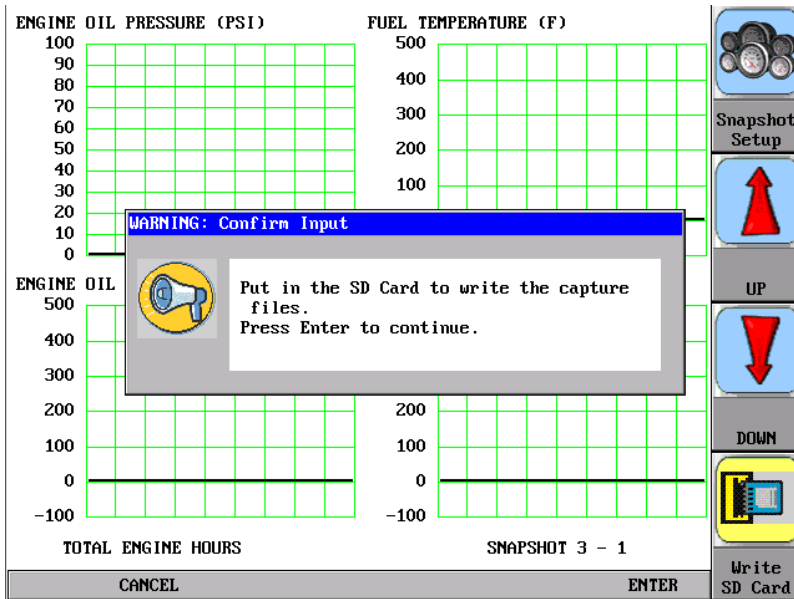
ENGINE OIL PRESSURE (PSI)
100
90
80
70
60
50
40
30
20
10
0

FUEL TEMPERATURE (F)
500
400
300
200
100

ENGINE OIL
500
400
300
200
100
0
−100

200
100
0
−100

WARNING: Confirm Input

Put in the SD Card to write the capture files.
Press Enter to continue.

TOTAL ENGINE HOURS

SNAPSHOT 3 - 1

CANCEL

ENTER

Snapshot Setup

UP

DOWN

Write SD Card